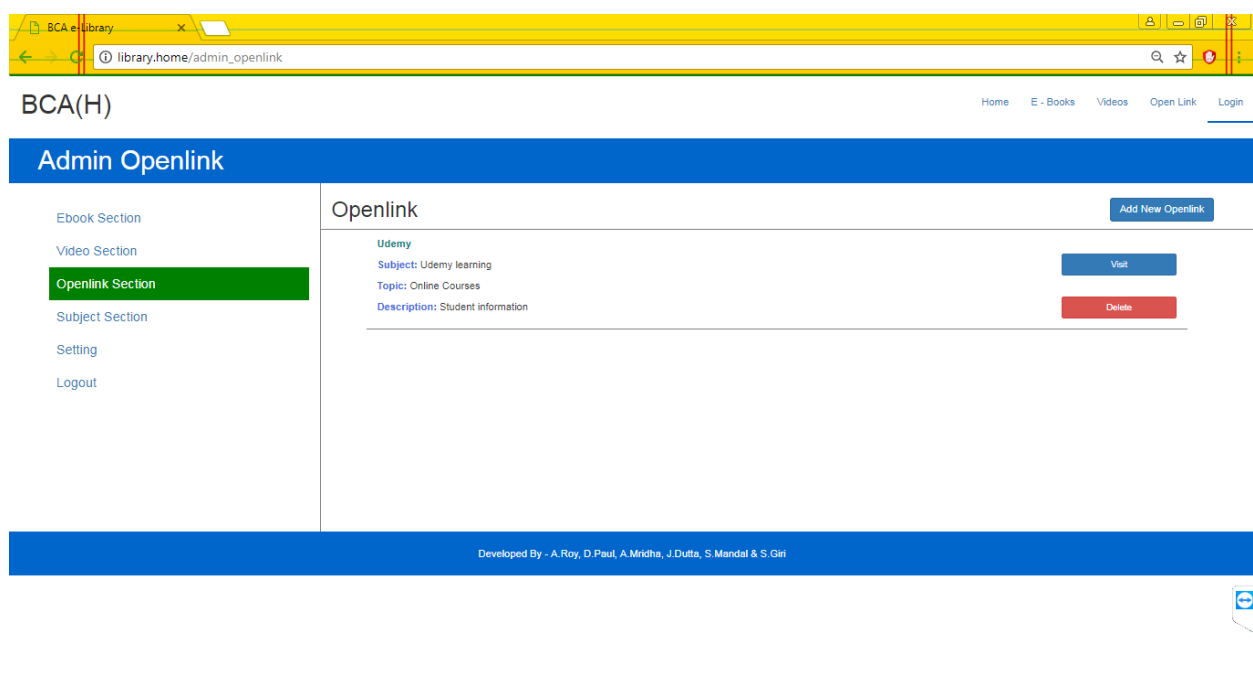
BCA e-Library ×

library.home/admin_openlink

BCA(H)

Home E - Books Videos Open Link Login

Admin Openlink

Ebook Section
Video Section
Openlink Section
Subject Section
Setting
Logout

Openlink

Add New Openlink

Udemy
Subject: Udemy learning
Topic: Online Courses
Description: Student information

Visit

Delete

Developed By - A.Roy, D.Paul, A.Mridha, J.Dutta, S.Mandal & S.Giri